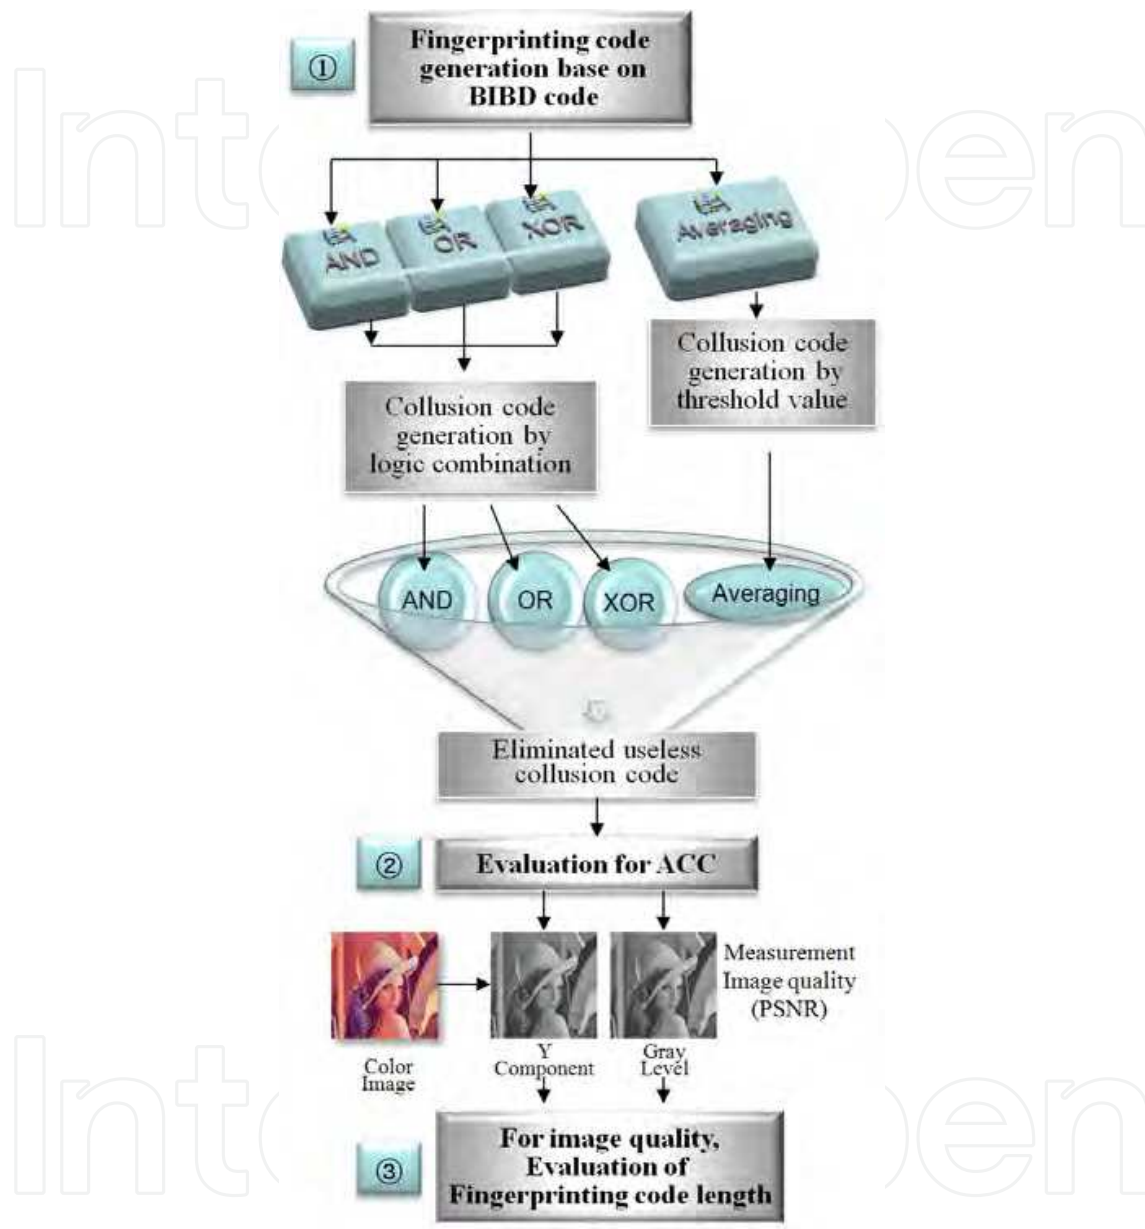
①

Fingerprinting code generation base on BIBD code

AND

OR

XOR

Averaging

Collusion code generation by threshold value

Collusion code generation by logic combination

AND

OR

XOR

Averaging

Eliminated useless collusion code

②

Evaluation for ACC

Measurement Image quality (PSNR)

Color Image

Y Component

Gray Level

③

For image quality, Evaluation of Fingerprinting code length